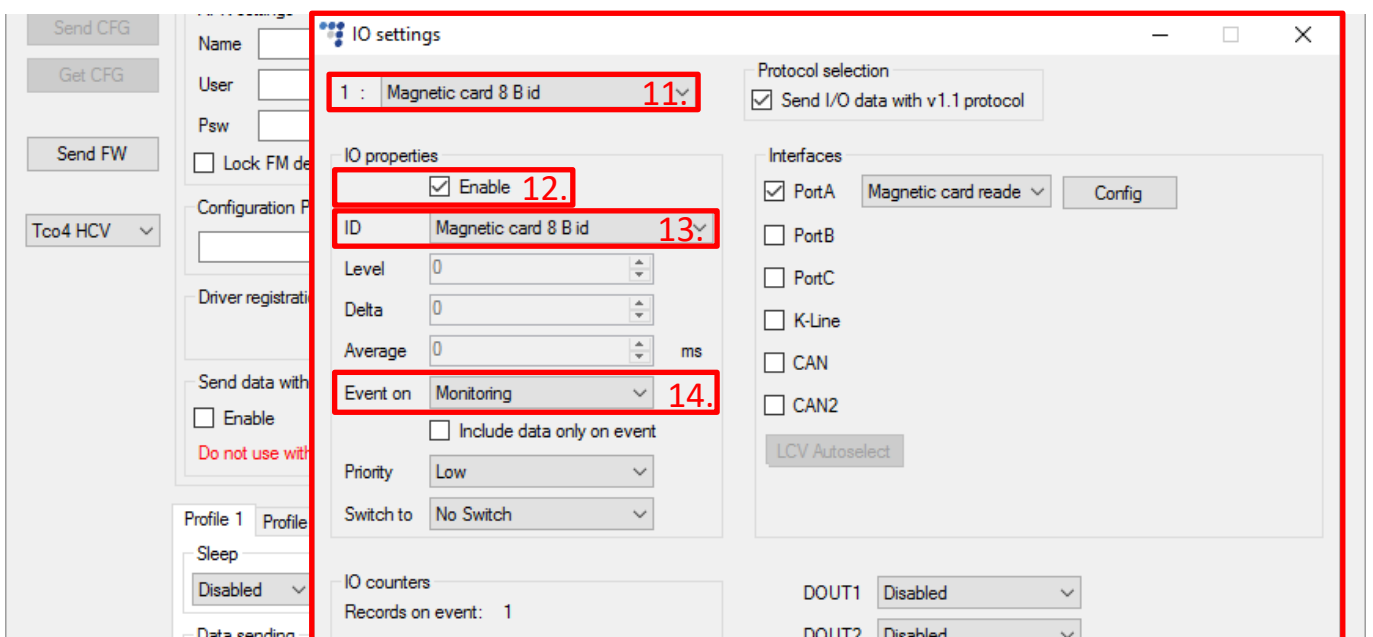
Send CFG

Get CFG

Name

User

Psw

Send FW

Lock FM de

Configuration P

Tco4 HCV

Driver registrati

Send data with

Enable

Do not use with

Profile 1

Profile

Sleep

Disabled

Data sending

IO settings

1 : Magnetic card 8 B id 11.

Protocol selection

Send I/O data with v1.1 protocol

IO properties

Enable 12.

ID Magnetic card 8 B id 13.

Level 0

Delta 0

Average 0 ms

Event on Monitoring 14.

Include data only on event

Priority Low

Switch to No Switch

Interfaces

PortA Magnetic card reade Config

PortB

PortC

K-Line

CAN

CAN2

LCV Autoselect

IO counters

Records on event: 1

DOUT1 Disabled

DOUT2 Disabled